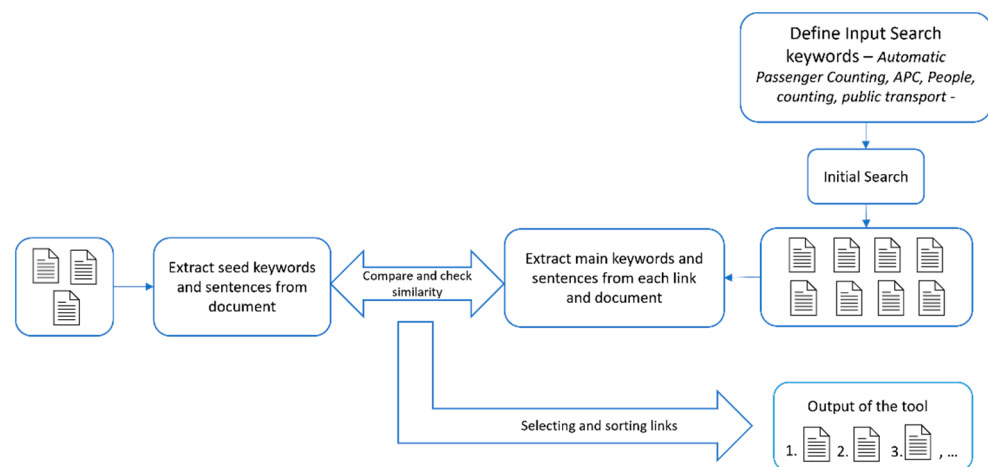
Define Input Search keywords – Automatic Passenger Counting, APC, People, counting, public transport -

Initial Search

Extract seed keywords and sentences from document

Compare and check similarity

Extract main keywords and sentences from each link and document

Selecting and sorting links

Output of the tool

1. 2. 3. , ...